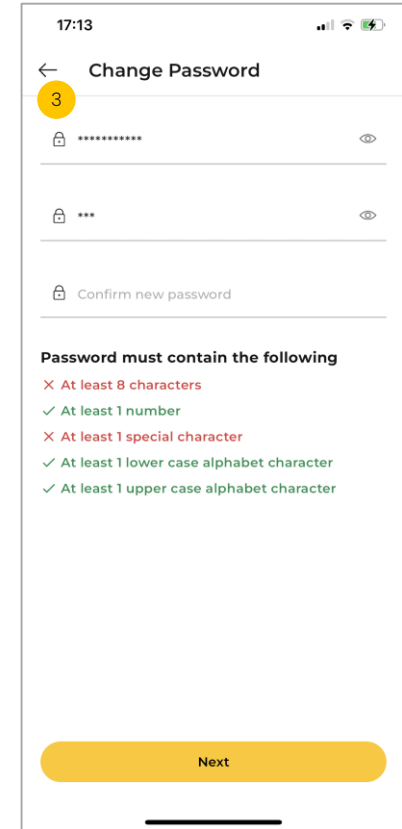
17:13

Change Password

3

***********

***

Confirm new password

Password must contain the following

✕ At least 8 characters

✓ At least 1 number

✕ At least 1 special character

✓ At least 1 lower case alphabet character

✓ At least 1 upper case alphabet character

Next